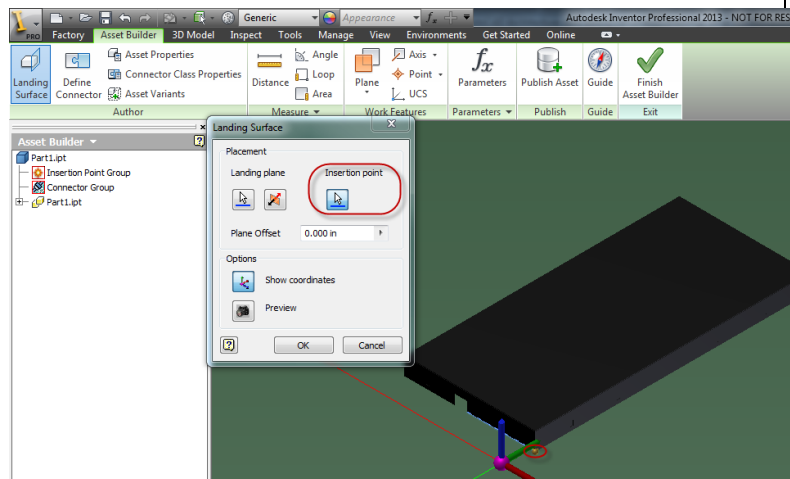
PRO Generic Appearance $f_x$ Autodesk Inventor Professional 2013 - NOT FOR RES

Factory Asset Builder 3D Model Inspect Tools Manage View Environments Get Started Online

Landing Surface Define Connector Asset Properties Connector Class Properties Asset Variants Distance Angle Loop Area Plane Axis Point UCS Parameters Publish Asset Guide Finish Asset Builder

Author Measure Work Features Parameters Publish Guide Exit

Asset Builder

Part1.ipt
Insertion Point Group
Connector Group
Part1.ipt

Landing Surface

Placement

Landing plane

Insertion point

Plane Offset 0.000 in

Options

Show coordinates

Preview

OK Cancel